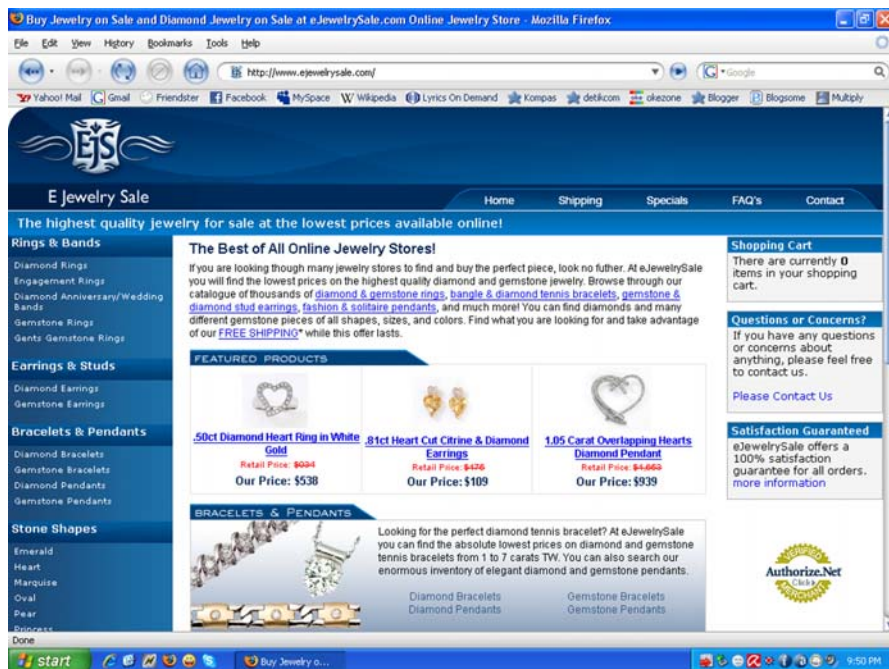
Buy Jewelry on Sale and Diamond Jewelry on Sale at eJewelrySale.com Online Jewelry Store - Mozilla Firefox

File Edit View History Bookmarks Tools Help

http://www.ejewelrysale.com/

Google

Yahoo! Mail Gmail Friendster Facebook MySpace Wikipedia Lyrics On Demand Kompas detikcom okezone Blogger Blogsome Multiply

EJS

E Jewelry Sale

Home Shipping Specials FAQ's Contact

The highest quality jewelry for sale at the lowest prices available online!

Rings & Bands
Diamond Rings
Engagement Rings
Diamond Anniversary/Wedding Bands
Gemstone Rings
Gents Gemstone Rings

Earrings & Studs
Diamond Earrings
Gemstone Earrings

Bracelets & Pendants
Diamond Bracelets
Gemstone Bracelets
Diamond Pendants
Gemstone Pendants

Stone Shapes
Emerald
Heart
Marquise
Oval
Pear
Princess

The Best of All Online Jewelry Stores!

If you are looking though many jewelry stores to find and buy the perfect piece, look no futher. At eJewelrySale you will find the lowest prices on the highest quality diamond and gemstone jewelry. Browse through our catalogue of thousands of diamond & gemstone rings, bangle & diamond tennis bracelets, gemstone & diamond stud earrings, fashion & solitaire pendants, and much more! You can find diamonds and many different gemstone pieces of all shapes, sizes, and colors. Find what you are looking for and take advantage of our FREE SHIPPING* while this offer lasts.

FEATURED PRODUCTS

.50ct Diamond Heart Ring in White Gold
Retail Price: $934
Our Price: $538

.81ct Heart Cut Citrine & Diamond Earrings
Retail Price: $476
Our Price: $109

1.05 Carat Overlapping Hearts Diamond Pendant
Retail Price: $4,663
Our Price: $939

BRACELETS & PENDANTS

Looking for the perfect diamond tennis bracelet? At eJewelrySale you can find the absolute lowest prices on diamond and gemstone tennis bracelets from 1 to 7 carats TW. You can also search our enormous inventory of elegant diamond and gemstone pendants.

Diamond Bracelets Gemstone Bracelets
Diamond Pendants Gemstone Pendants

Shopping Cart
There are currently 0 items in your shopping cart.

Questions or Concerns?
If you have any questions or concerns about anything, please feel free to contact us.

Please Contact Us

Satisfaction Guaranteed
eJewelrySale offers a 100% satisfaction guarantee for all orders.
more information

VERIFIED Authorize.Net Click MERCHANT

Done

start Buy Jewelry o... 9:50 PM